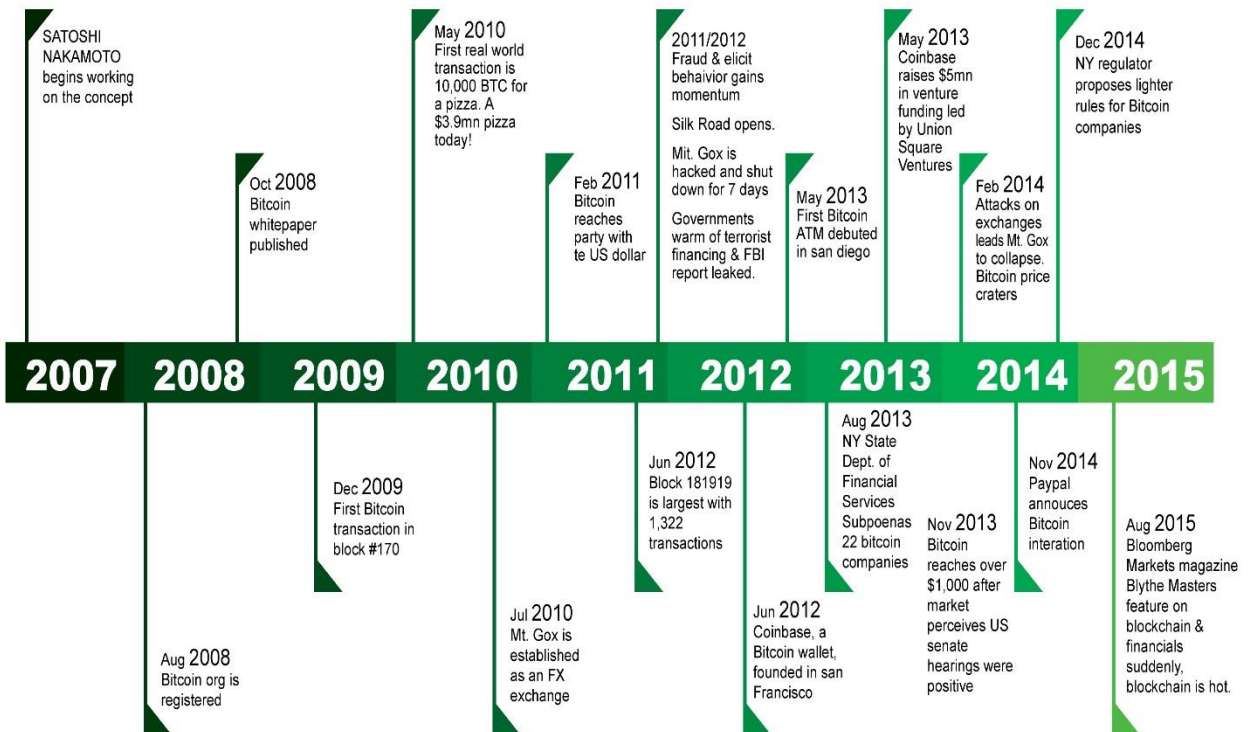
SATOSHI NAKAMOTO begins working on the concept

Oct 2008
Bitcoin whitepaper published

May 2010
First real world transaction is 10,000 BTC for a pizza. A $3.9mn pizza today!

Feb 2011
Bitcoin reaches party with te US dollar

2011/2012
Fraud & elicit behavior gains momentum

Silk Road opens.

Mt. Gox is hacked and shut down for 7 days

Governments warm of terrorist financing & FBI report leaked.

May 2013
First Bitcoin ATM debuted in san diego

May 2013
Coinbase raises $5mn in venture funding led by Union Square Ventures

Feb 2014
Attacks on exchanges leads Mt. Gox to collapse. Bitcoin price craters

Dec 2014
NY regulator proposes lighter rules for Bitcoin companies

2007 2008 2009 2010 2011 2012 2013 2014 2015

Aug 2008
Bitcoin org is registered

Dec 2009
First Bitcoin transaction in block #170

Jul 2010
Mt. Gox is established as an FX exchange

Jun 2012
Block 181919 is largest with 1,322 transactions

Jun 2012
Coinbase, a Bitcoin wallet, founded in san Francisco

Aug 2013
NY State Dept. of Financial Services Subpoenas 22 bitcoin companies

Nov 2013
Bitcoin reaches over $1,000 after market perceives US senate hearings were positive

Nov 2014
Paypal annouces Bitcoin interation

Aug 2015
Bloomberg Markets magazine Blythe Masters feature on blockchain & financials suddenly, blockchain is hot.